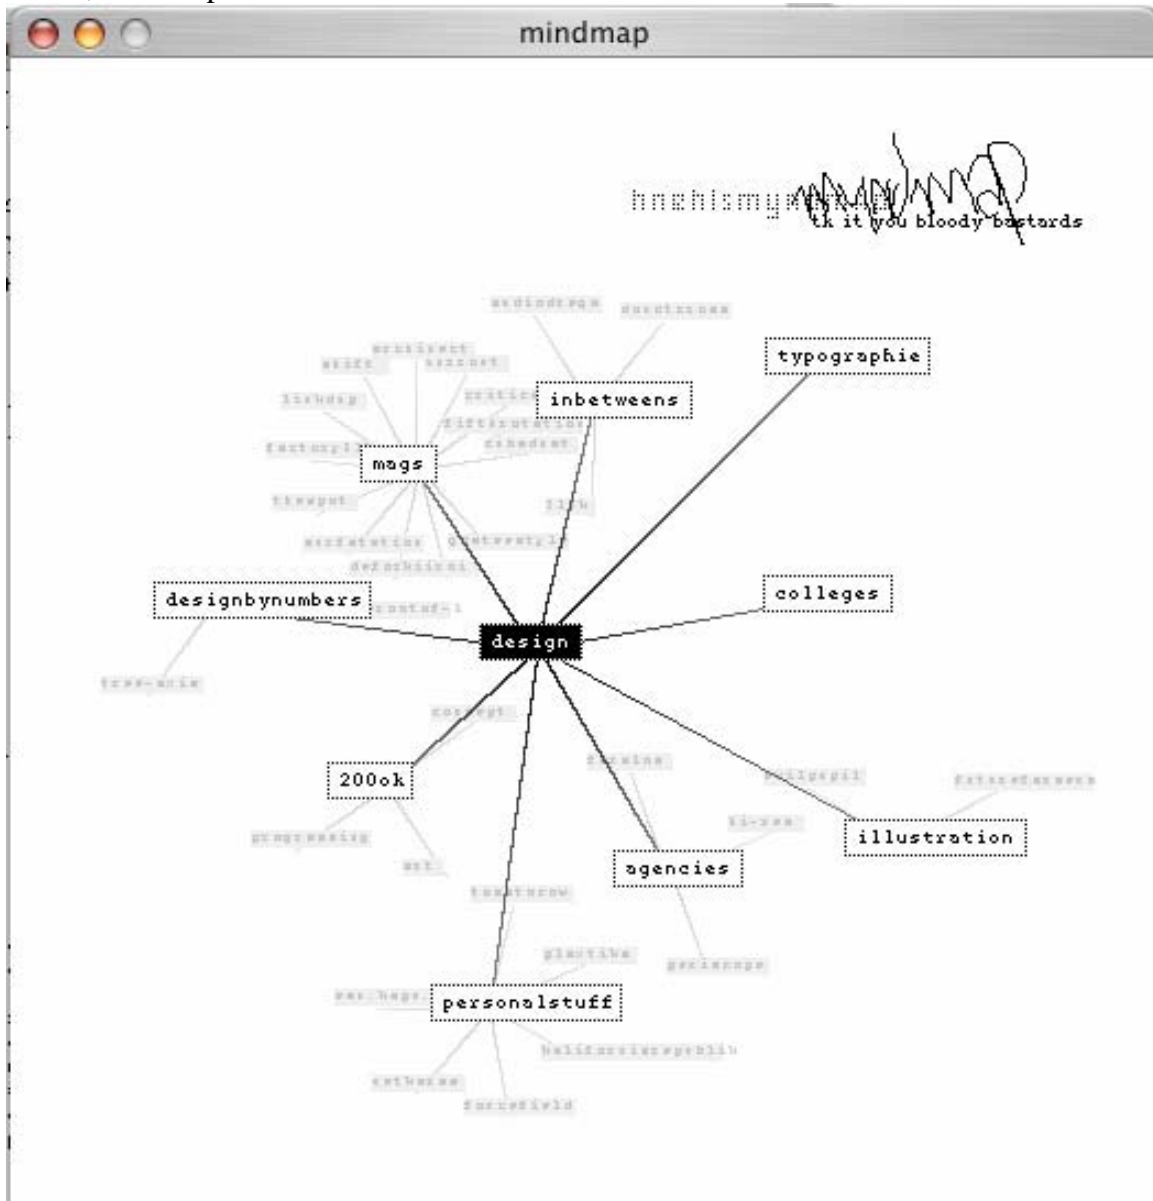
mindmap

hnghismy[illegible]
tk it you bloody bastards

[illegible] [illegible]

typographie

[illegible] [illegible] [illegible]

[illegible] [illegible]

inbetweens

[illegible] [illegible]

mags

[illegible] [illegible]

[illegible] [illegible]

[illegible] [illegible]

designbynumbers

colleges

design

tree-axis

concept

200ok

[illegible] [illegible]

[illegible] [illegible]

illustration

progressing

agencies

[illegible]

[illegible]

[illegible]

personalstuff

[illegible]

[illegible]

forcefield